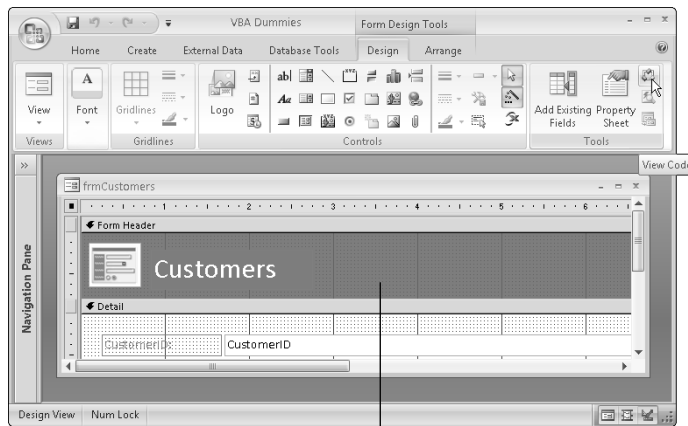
VBA Dummies

Form Design Tools

Home Create External Data Database Tools Design Arrange

View

Views

Font

Gridlines

Gridlines

Logo

Controls

Add Existing Fields

Property Sheet

Tools

View Code

Navigation Pane

frmCustomers

Form Header

Customers

Detail

CustomerID:

CustomerID

Design View

Num Lock